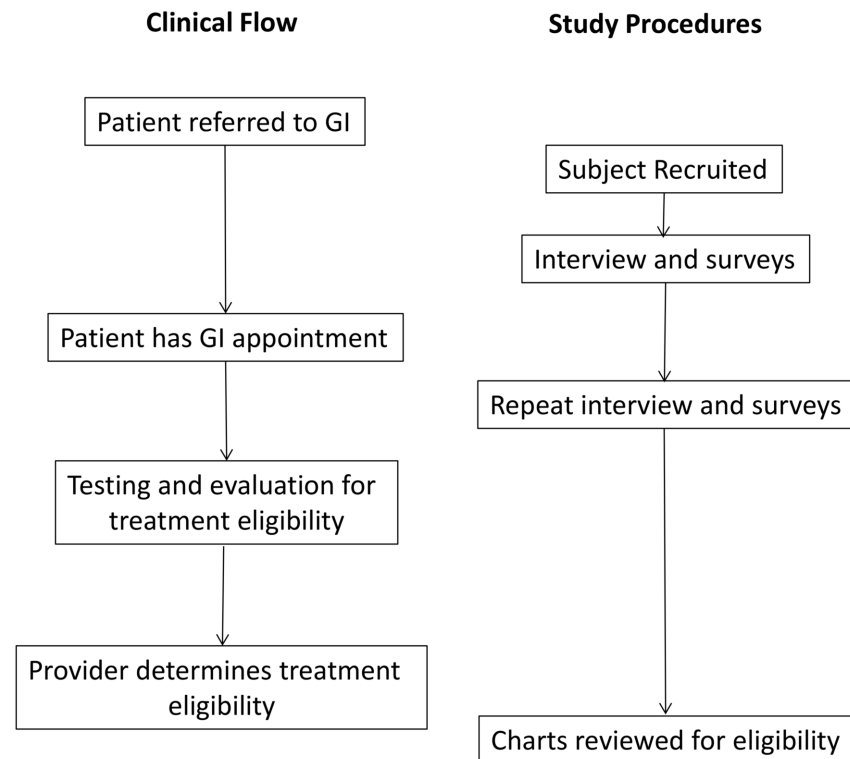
Clinical Flow

Patient referred to GI

Patient has GI appointment

Testing and evaluation for treatment eligibility

Provider determines treatment eligibility

Study Procedures

Subject Recruited

Interview and surveys

Repeat interview and surveys

Charts reviewed for eligibility